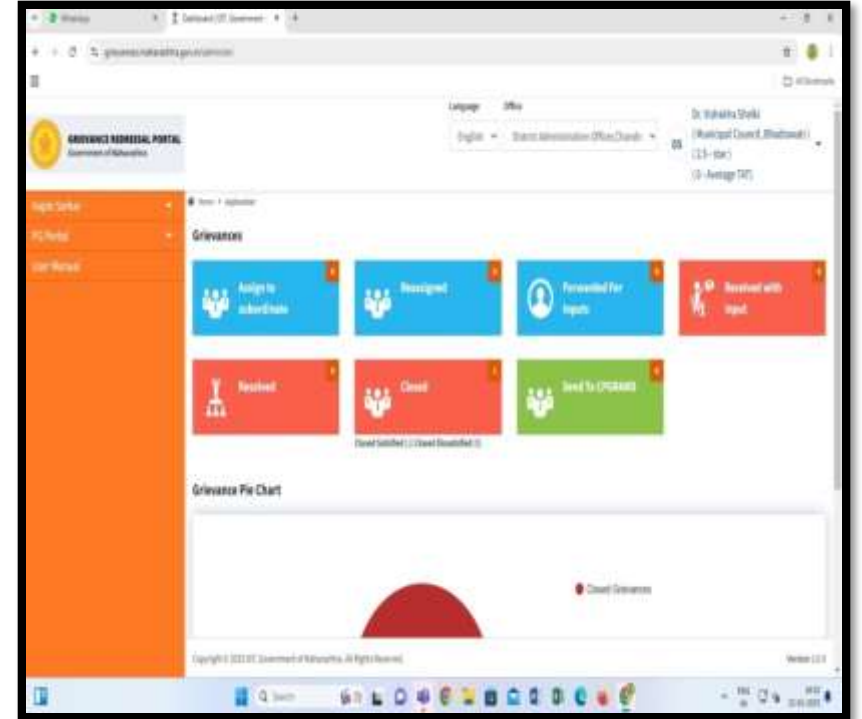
WhatsApp
Dashboard | Government
grievances.maharashtra.gov.in/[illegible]
All Bookmarks

GRIEVANCE REDRESSAL PORTAL
Government of Maharashtra

Language
English
Office
District Administration Office,Chandr
DS
Dr. Vishakha Shelki
(Municipal Council_Bhadrawati)
(3.5 - star)
(0 - Average TAT)

Aaple Sarkar
PG Portal
User Manual

Home > Application

Grievances

Assign to subordinate
Reassigned
Forwarded For Inputs
Received with Input
Resolved
Closed
Closed Satisfied | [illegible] Closed Dissatisfied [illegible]
Send To CPGRAMS

Grievance Pie Chart

Closed Grievances

Copyright © 2023 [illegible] Government of Maharashtra. All Rights Reserved.
Version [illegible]

Search